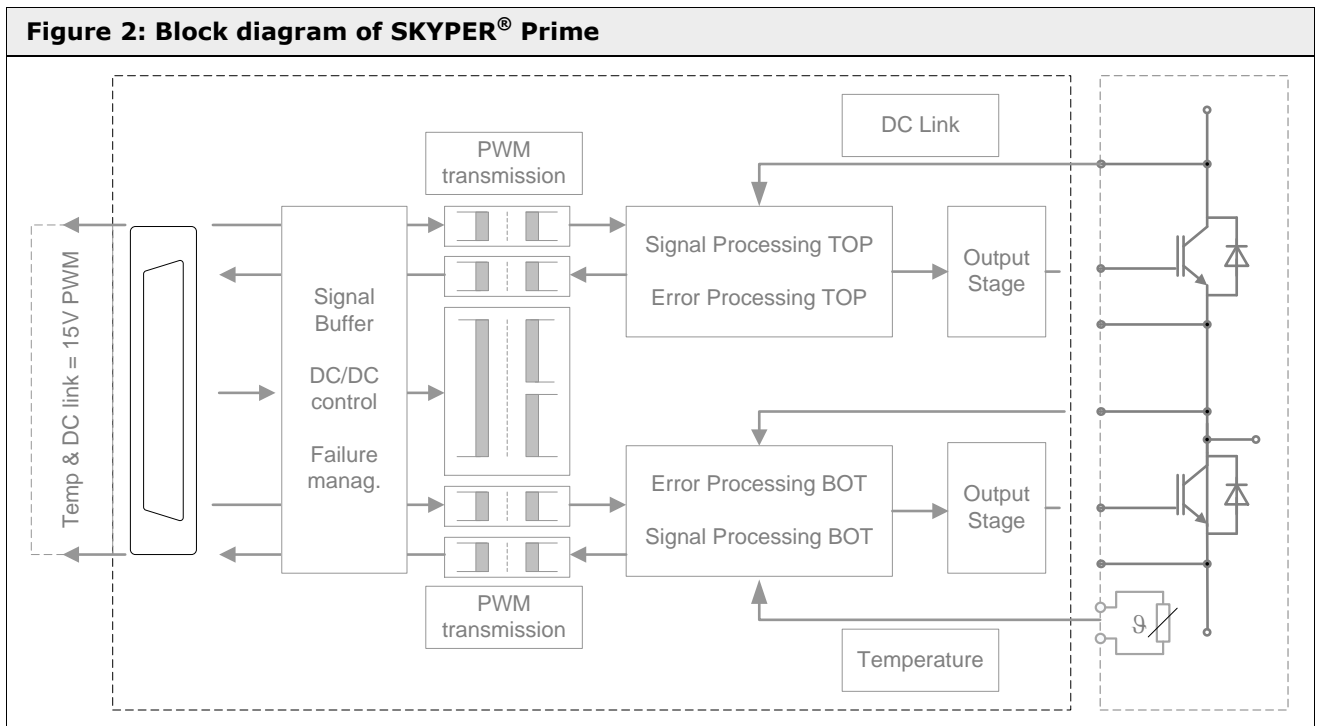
Figure 2: Block diagram of SKYPER® Prime

Temp & DC link = 15V PWM

Signal Buffer

DC/DC control

Failure manag.

PWM transmission

DC Link

Signal Processing TOP

Error Processing TOP

Output Stage

Error Processing BOT

Signal Processing BOT

Output Stage

PWM transmission

Temperature

$\vartheta$